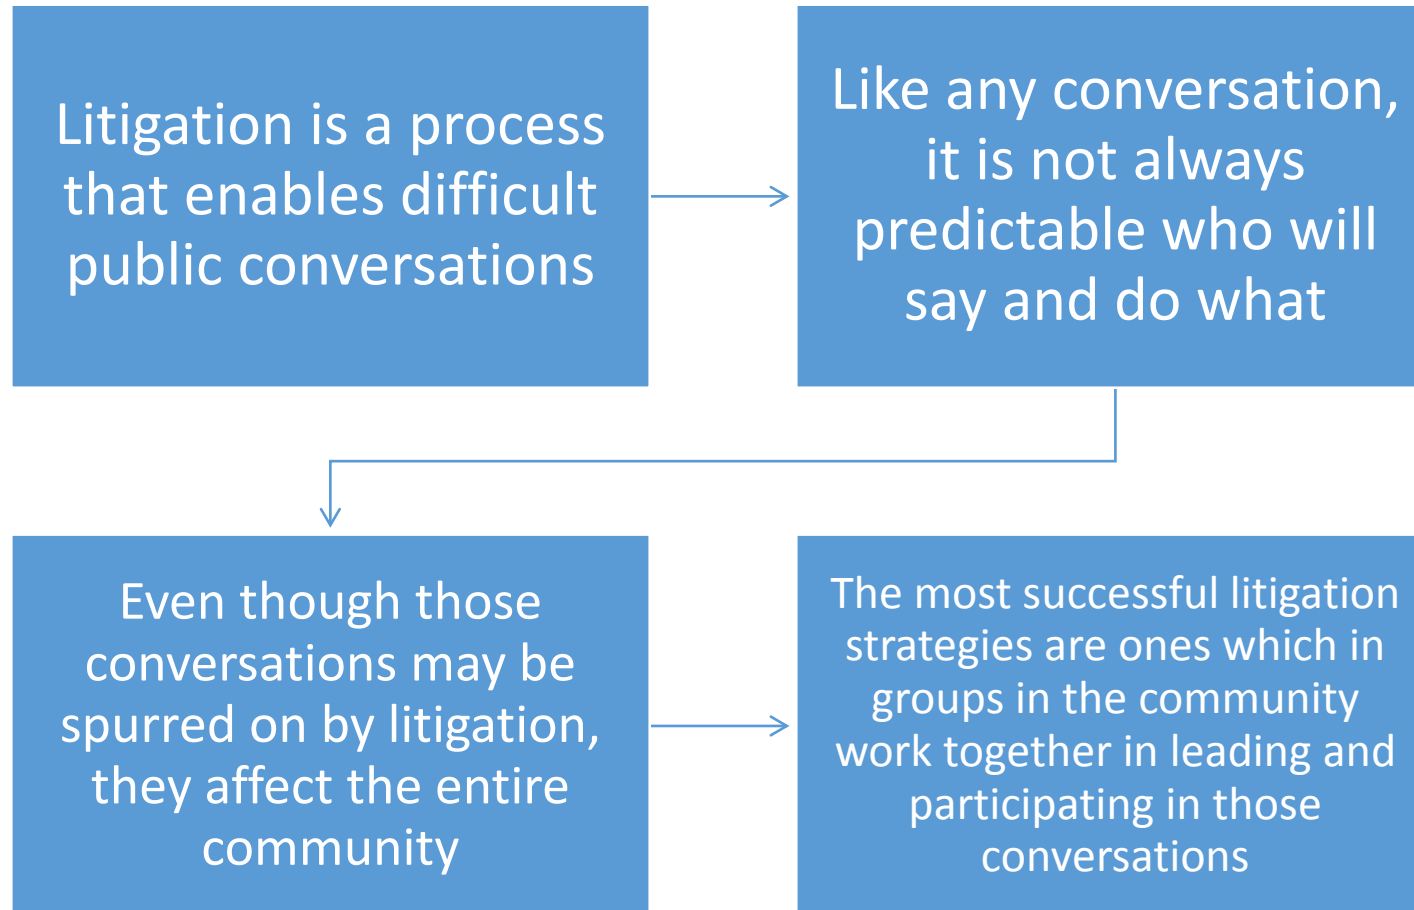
Litigation is a process that enables difficult public conversations

Like any conversation, it is not always predictable who will say and do what

Even though those conversations may be spurred on by litigation, they affect the entire community

The most successful litigation strategies are ones which in groups in the community work together in leading and participating in those conversations